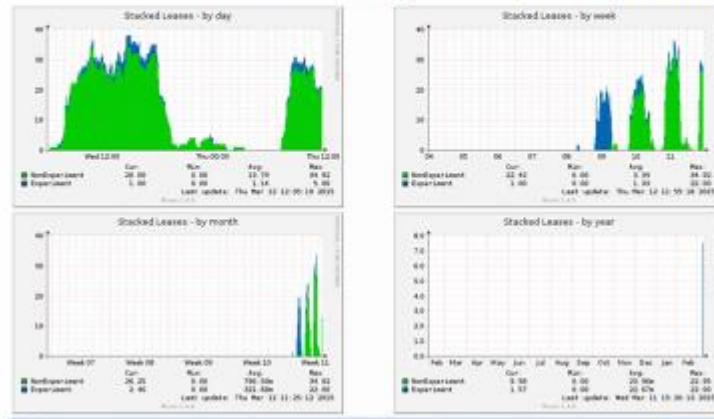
Stacked Leases - by day

40
30
20
10
0

Wed 12:00
Thu 00:00
Thu 12:00

Cur: Min: Avg: Max:
NonExperiment 26.00 0.00 13.79 34.92
Experiment 1.00 0.00 1.14 5.00
Last update: Thu Mar 12 12:05:10 2015

Stacked Leases - by week

40
30
20
10
0

04 05 06 07 08 09 10 11

Cur: Min: Avg: Max:
NonExperiment 22.42 0.00 5.99 34.92
Experiment 1.00 0.00 1.33 22.00
Last update: Thu Mar 12 11:55:10 2015

Stacked Leases - by month

40
30
20
10
0

Week 07 Week 08 Week 09 Week 10 Week 11

Cur: Min: Avg: Max:
NonExperiment 26.25 0.00 796.50m 34.92
Experiment 2.46 0.00 321.58m 22.00
Last update: Thu Mar 12 11:25:12 2015

Stacked Leases - by year

8.0
7.0
6.0
5.0
4.0
3.0
2.0
1.0
0.0

Feb Mar Apr May Jun Jul Aug Sep Oct Nov Dec Jan Feb

Cur: Min: Avg: Max:
NonExperiment 5.58 0.00 20.96m 22.95
Experiment 1.57 0.00 20.67m 22.00
Last update: Wed Mar 11 13:30:15 2015